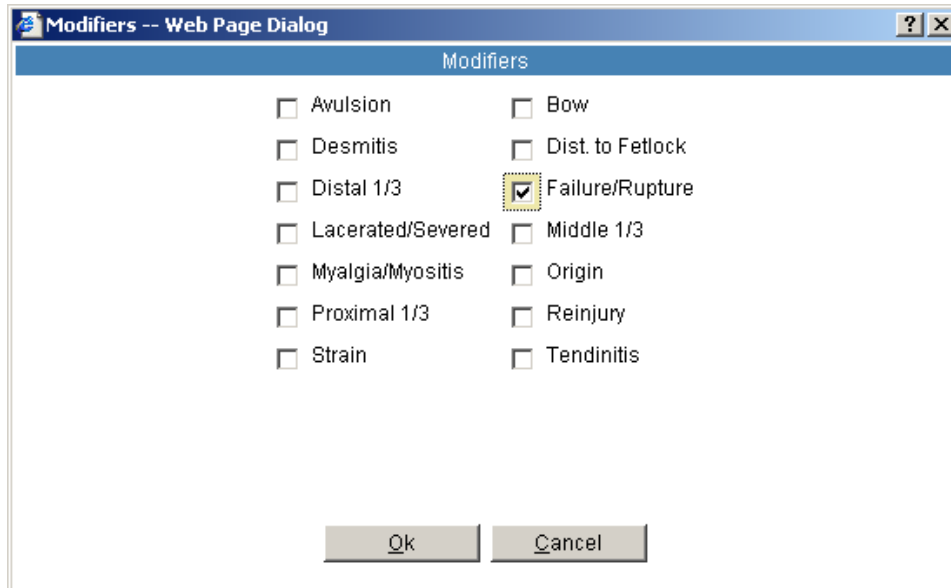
Modifiers -- Web Page Dialog

?

X

Modifiers

Avulsion

Bow

Desmitis

Dist. to Fetlock

Distal 1/3

Failure/Rupture

Lacerated/Severed

Middle 1/3

Myalgia/Myositis

Origin

Proximal 1/3

Reinjury

Strain

Tendinitis

Ok

Cancel